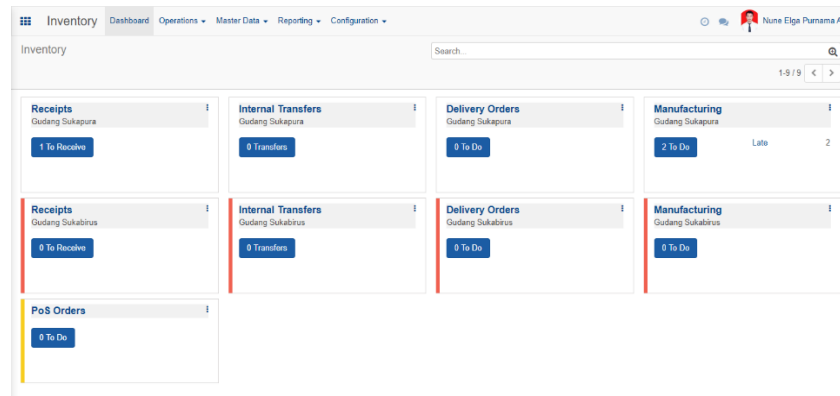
Inventory Dashboard Operations ▾ Master Data ▾ Reporting ▾ Configuration ▾

Nune Elga Purnama A

Inventory

Search...

1-9 / 9

Receipts
Gudang Sukapura
1 To Receive

Internal Transfers
Gudang Sukapura
0 Transfers

Delivery Orders
Gudang Sukapura
0 To Do

Manufacturing
Gudang Sukapura
2 To Do
Late 2

Receipts
Gudang Sukabirus
0 To Receive

Internal Transfers
Gudang Sukabirus
0 Transfers

Delivery Orders
Gudang Sukabirus
0 To Do

Manufacturing
Gudang Sukabirus
0 To Do

PoS Orders
0 To Do